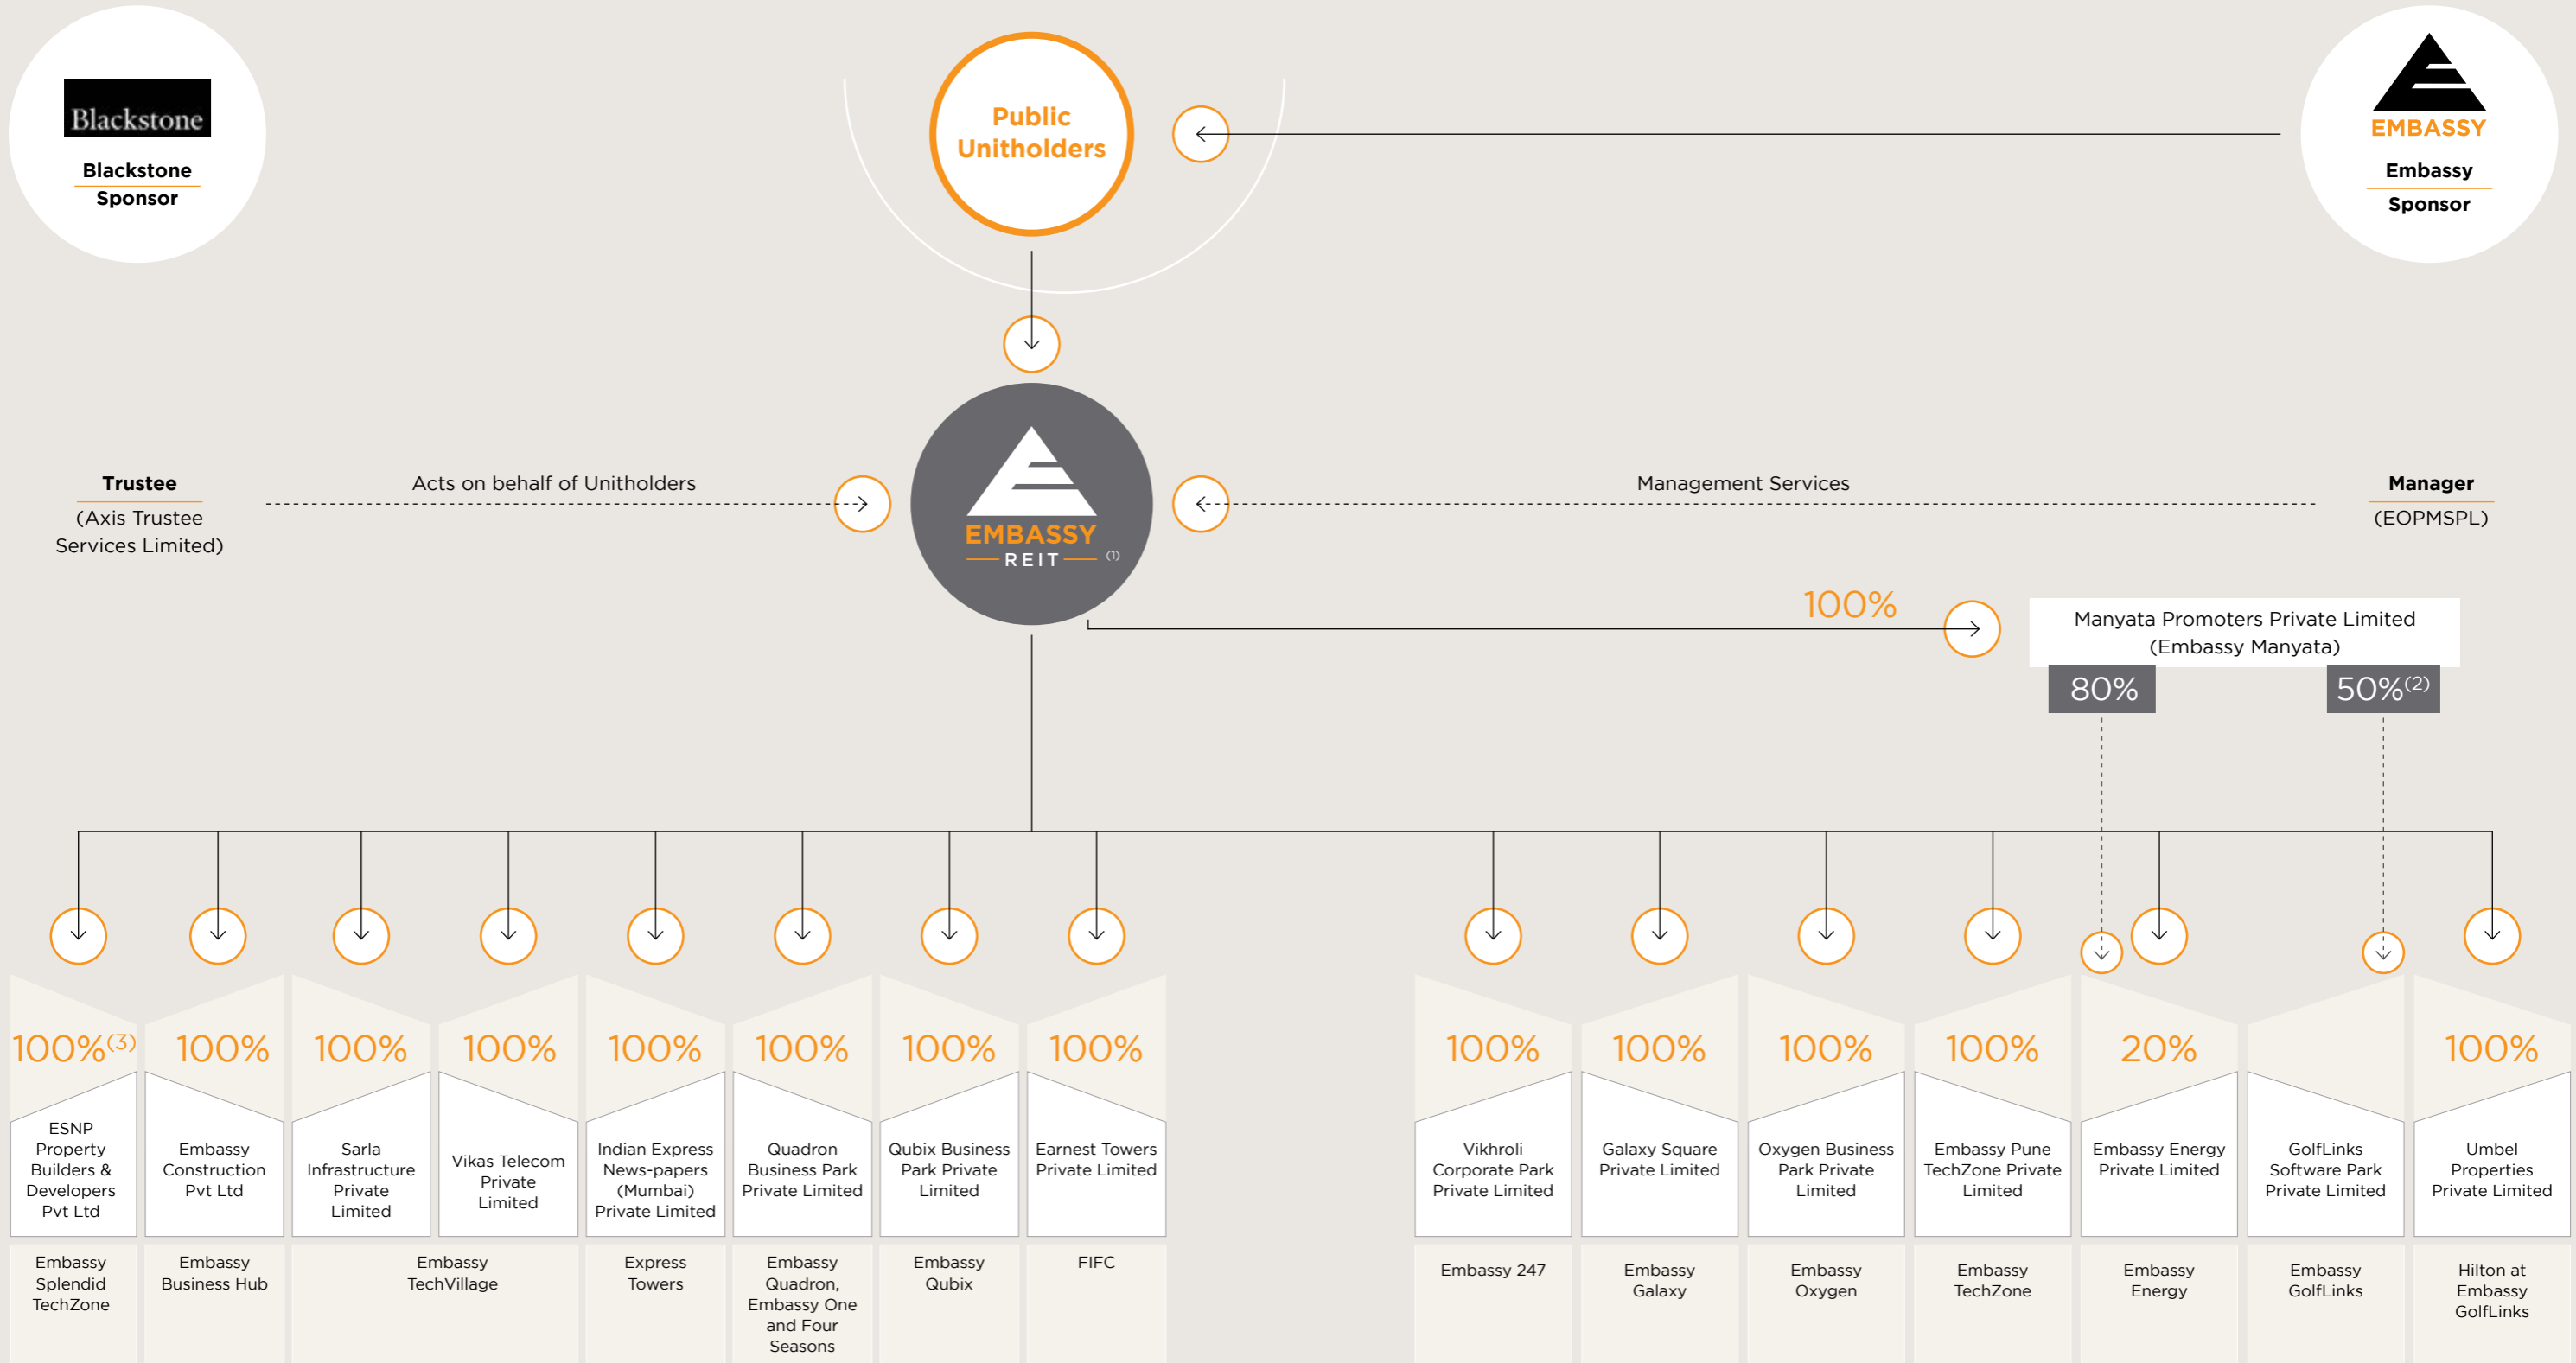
Blackstone

Blackstone Sponsor

Public Unitholders

EMBASSY

Embassy Sponsor

Trustee
(Axis Trustee Services Limited)

Acts on behalf of Unitholders

EMBASSY REIT $^{(1)}$

Management Services

Manager
(EOPMSPL)

100%

Manyata Promoters Private Limited (Embassy Manyata)

80%

50%$^{(2)}$

100%$^{(3)}$
ESNP Property Builders & Developers Pvt Ltd
Embassy Splendid TechZone

100%
Embassy Construction Pvt Ltd
Embassy Business Hub

100%
Sarla Infrastructure Private Limited

100%
Vikas Telecom Private Limited

Embassy TechVillage

100%
Indian Express News-papers (Mumbai) Private Limited
Express Towers

100%
Quadron Business Park Private Limited
Embassy Quadron, Embassy One and Four Seasons

100%
Qubix Business Park Private Limited
Embassy Qubix

100%
Earnest Towers Private Limited
FIFC

100%
Vikhroli Corporate Park Private Limited
Embassy 247

100%
Galaxy Square Private Limited
Embassy Galaxy

100%
Oxygen Business Park Private Limited
Embassy Oxygen

100%
Embassy Pune TechZone Private Limited
Embassy TechZone

20%
Embassy Energy Private Limited
Embassy Energy

GolfLinks Software Park Private Limited
Embassy GolfLinks

100%
Umbel Properties Private Limited
Hilton at Embassy GolfLinks